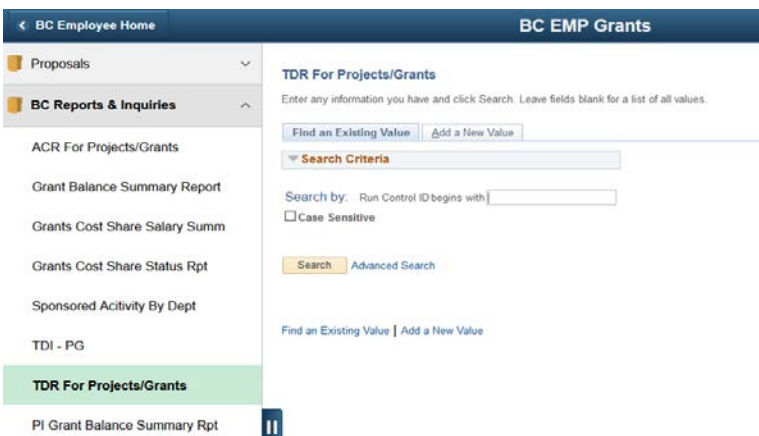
< BC Employee Home

BC EMP Grants

Proposals

BC Reports & Inquiries

ACR For Projects/Grants

Grant Balance Summary Report

Grants Cost Share Salary Summ

Grants Cost Share Status Rpt

Sponsored Acitivity By Dept

TDI - PG

TDR For Projects/Grants

PI Grant Balance Summary Rpt

TDR For Projects/Grants

Enter any information you have and click Search. Leave fields blank for a list of all values.

Find an Existing Value | Add a New Value

Search Criteria

Search by: Run Control ID begins with

Case Sensitive

Search Advanced Search

Find an Existing Value | Add a New Value